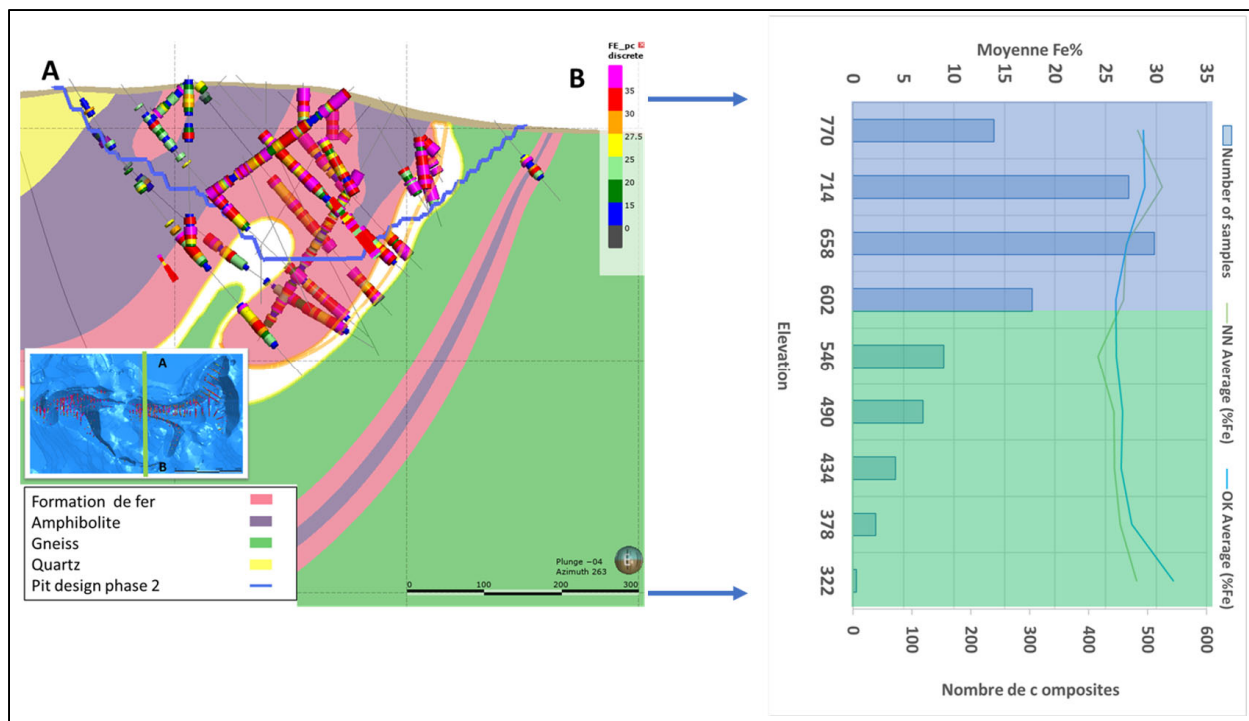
A

B

FE_pc
discrete

35
30
27.5
25
20
15
0

A

B

Formation de fer
Amphibolite
Gneiss
Quartz
Pit design phase 2

Plunge -04
Azimuth 263

0 100 200 300

Moyenne Fe%

0 5 10 15 20 25 30 35

770
714
658
602
546
490
434
378
322

Elevation

Number of samples
NN Average (%Fe)
OK Average (%Fe)

0 100 200 300 400 500 600

Nombre de c omposites